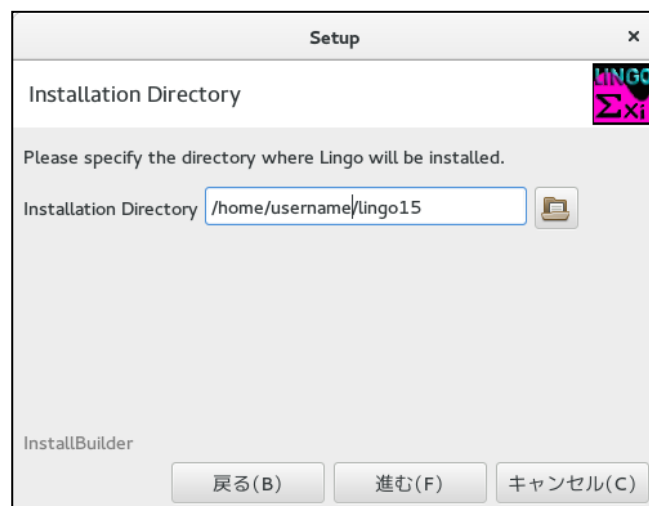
Setup ×

Installation Directory

LINGO
$\Sigma$xi

Please specify the directory where Lingo will be installed.

Installation Directory /home/username/lingo15

InstallBuilder

戻る(B) 進む(F) キャンセル(C)